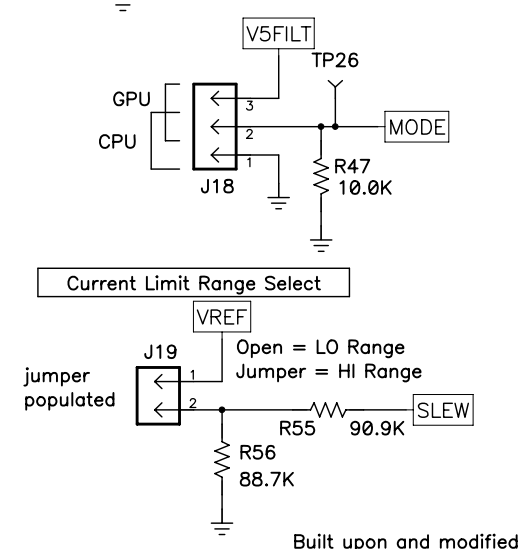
V5FILT

TP26

GPU

CPU

3

2

1

MODE

J18

R47
10.0K

Current Limit Range Select

VREF

J19

Open = LO Range
Jumper = HI Range

jumper populated

1

2

R55

90.9K

SLEW

R56
88.7K

Built upon and modified